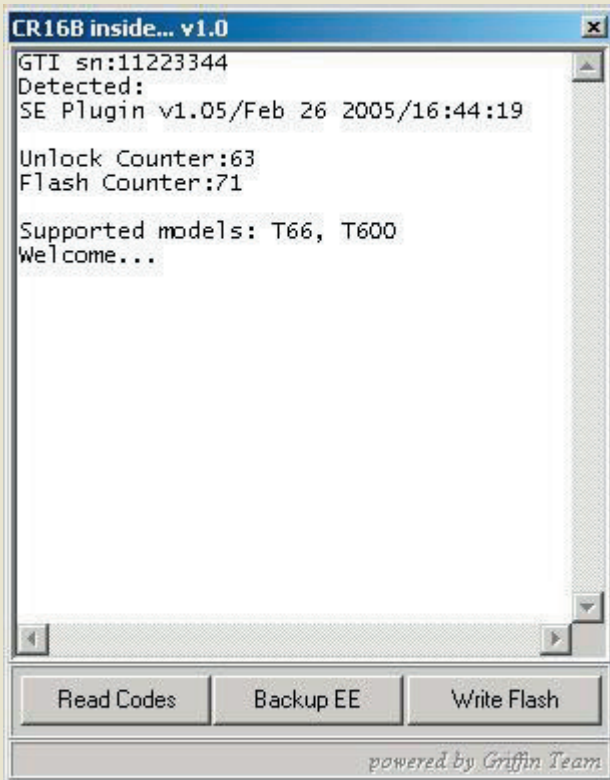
CR16B inside... v1.0

GTI sn:11223344
Detected:
SE Plugin v1.05/Feb 26 2005/16:44:19

Unlock Counter:63
Flash Counter:71

Supported models: T66, T600
Welcome...

Read Codes
Backup EE
Write Flash

powered by Griffin Team